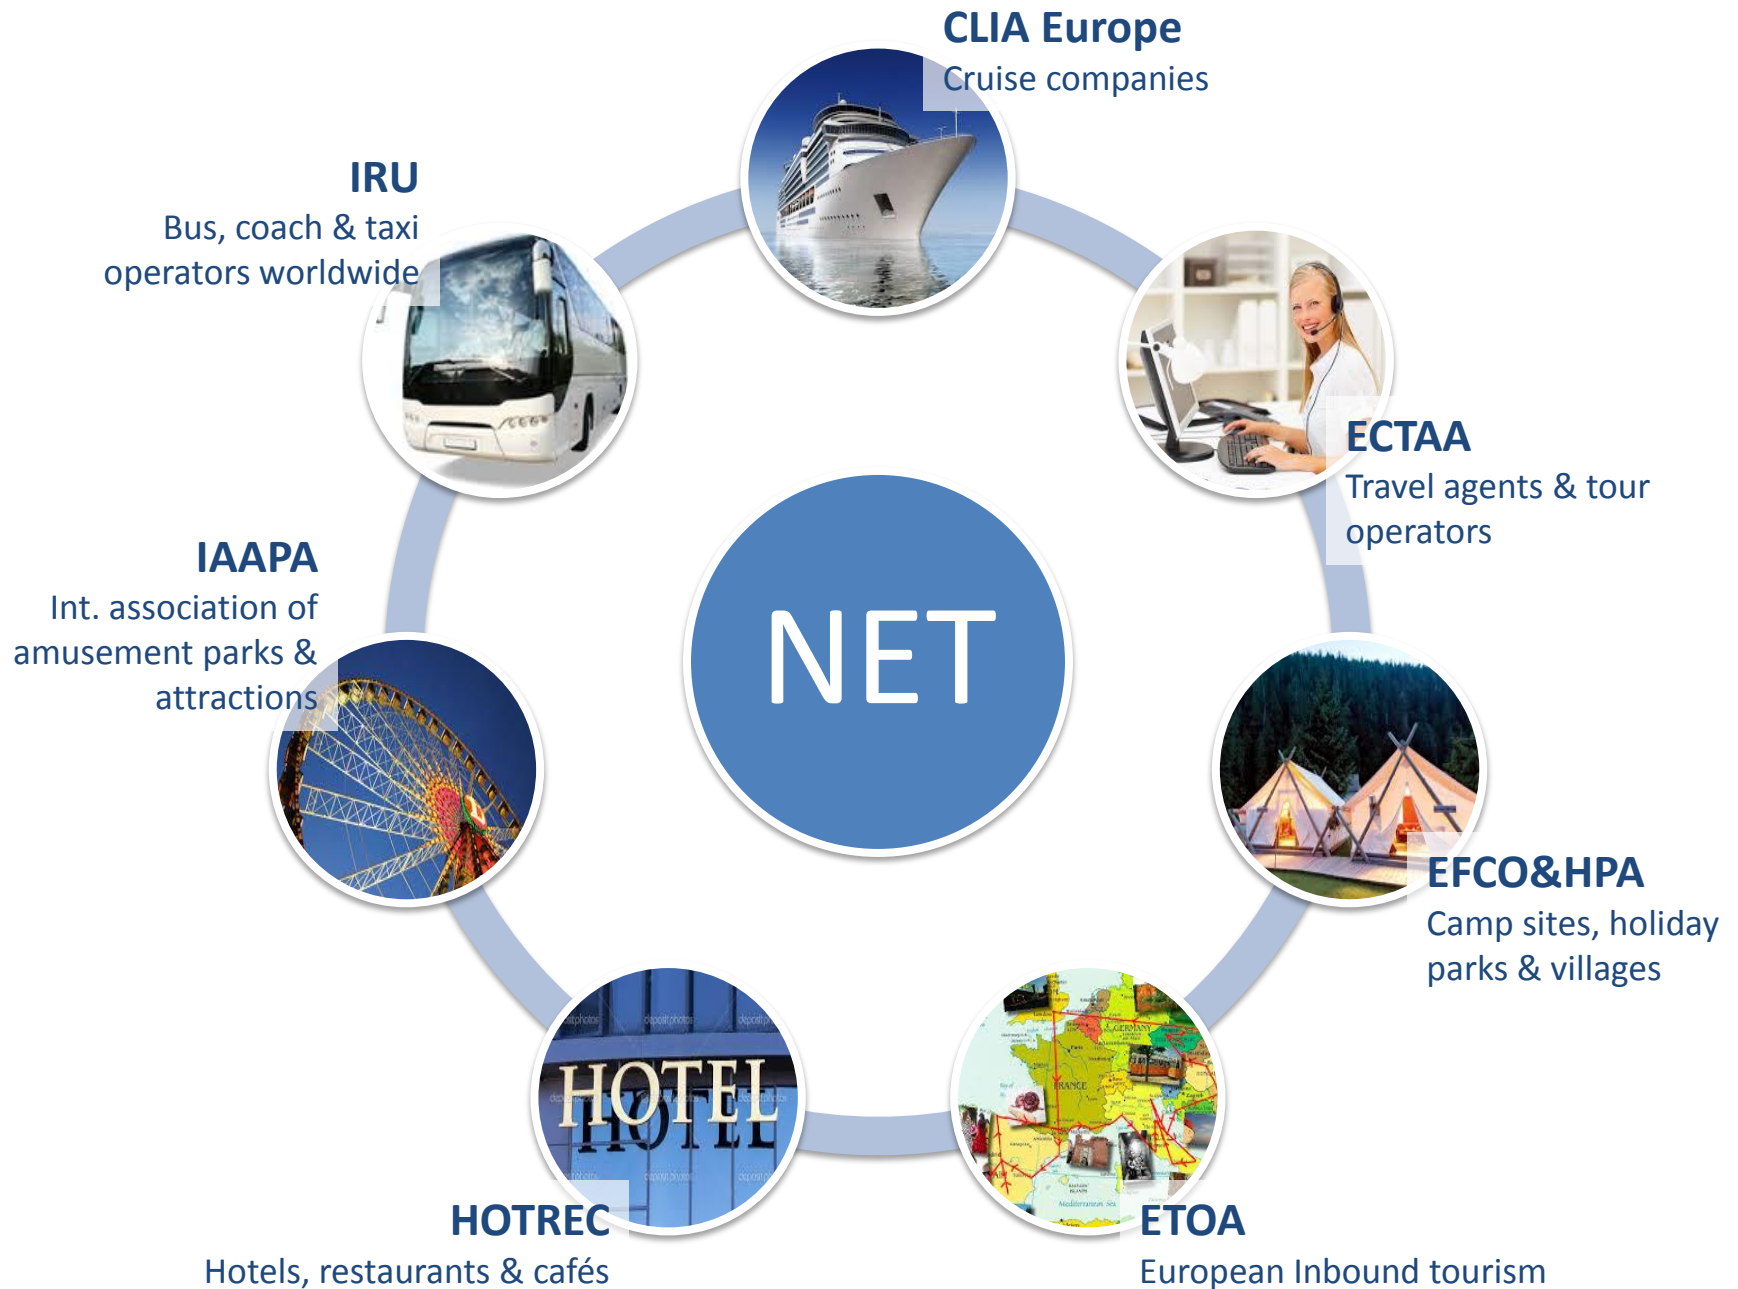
CLIA Europe
Cruise companies

IRU
Bus, coach & taxi operators worldwide

ECTAA
Travel agents & tour operators

IAAPA
Int. association of amusement parks & attractions

NET

EFCO&HPA
Camp sites, holiday parks & villages

HOTEL

HOTREC
Hotels, restaurants & cafés

ETOA
European Inbound tourism